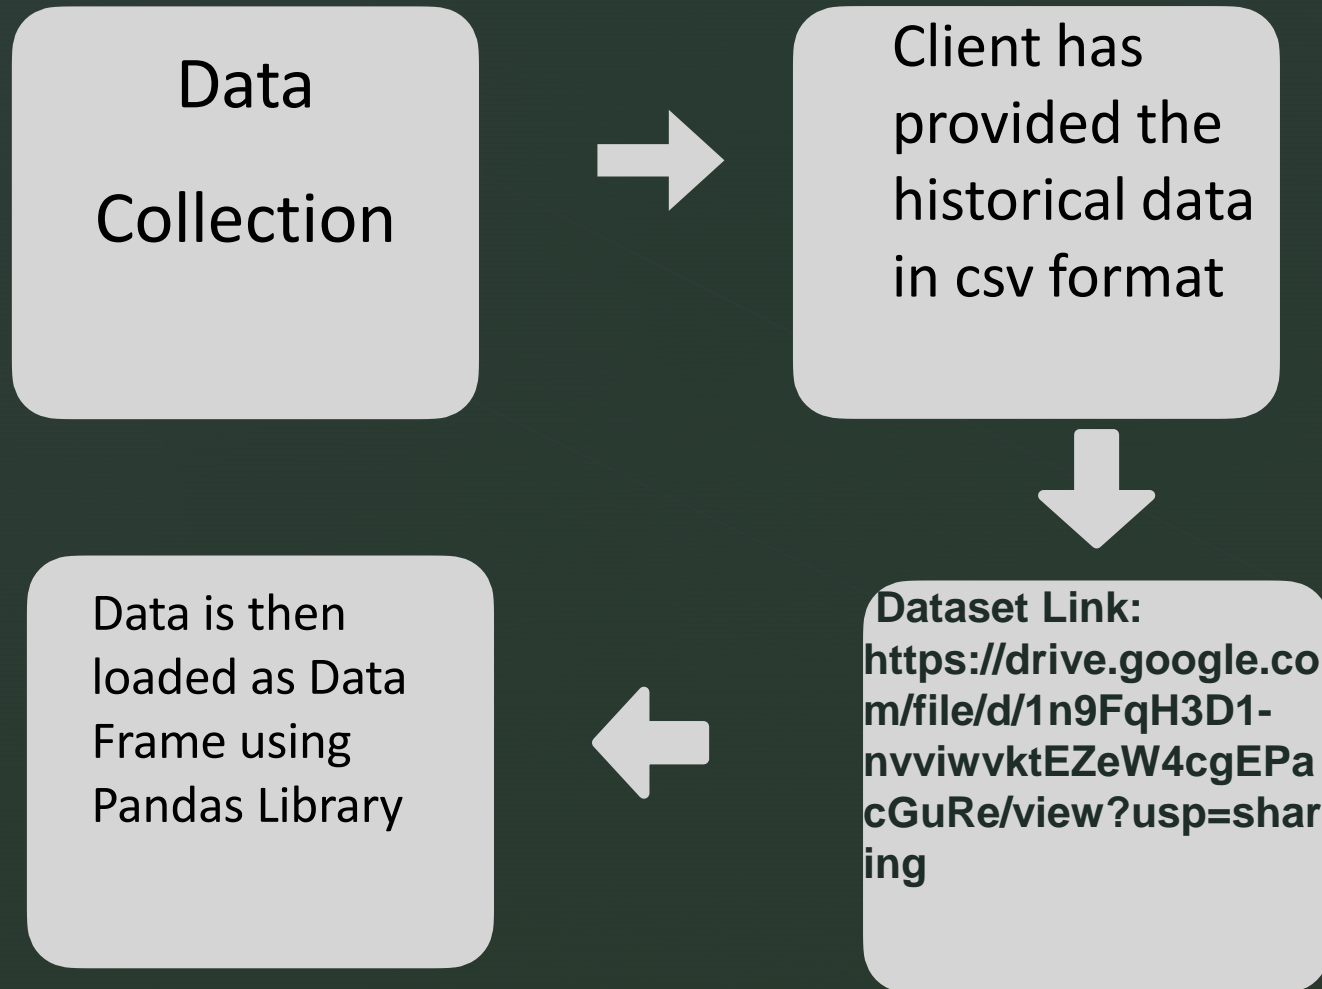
Data

Collection

Client has provided the historical data in csv format

Dataset Link: https://drive.google.com/file/d/1n9FqH3D1-nvviwvktEZeW4cgEPacGuRe/view?usp=sharing

Data is then loaded as Data Frame using Pandas Library